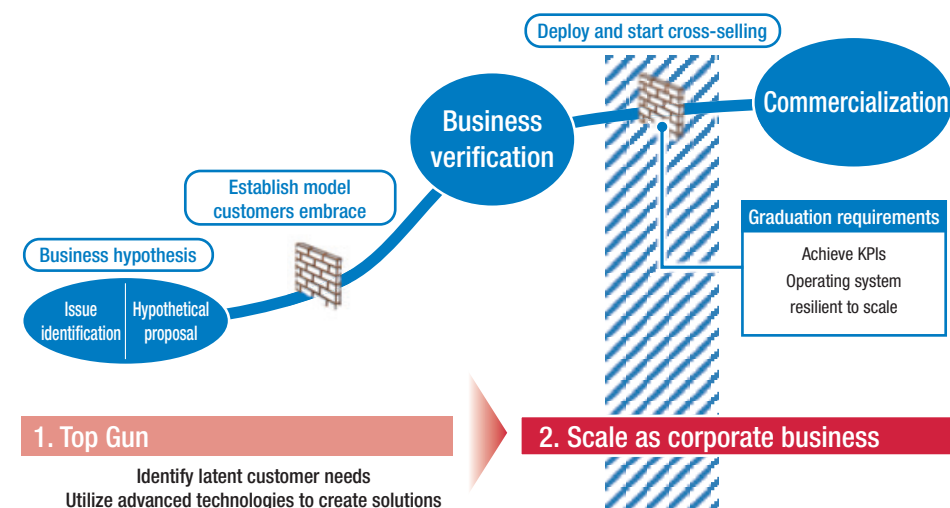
Deploy and start cross-selling

Commercialization

Business verification

Establish model customers embrace

Business hypothesis

Issue identification

Hypothetical proposal

Graduation requirements

Achieve KPIs
Operating system resilient to scale

1. Top Gun

2. Scale as corporate business

Identify latent customer needs
Utilize advanced technologies to create solutions